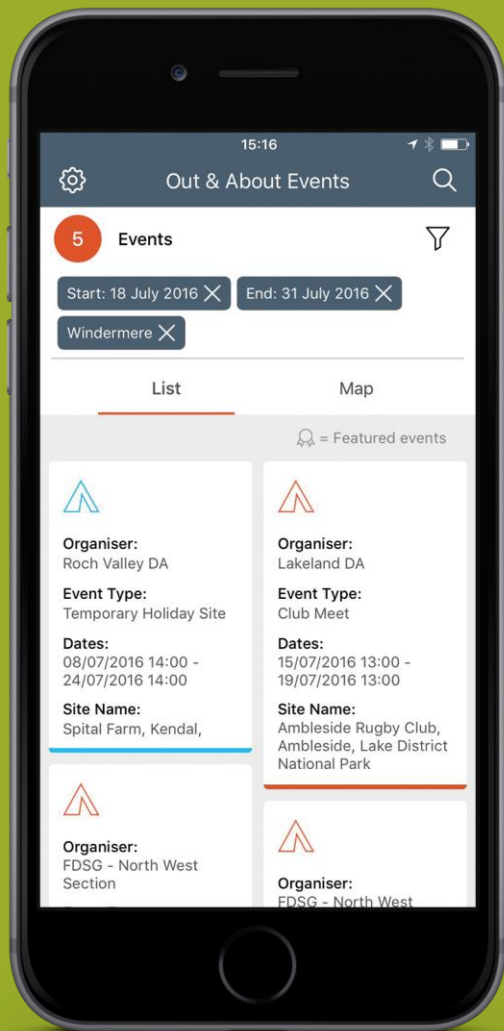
15:16

Out & About Events

5 Events

Start: 18 July 2016 ✕ End: 31 July 2016 ✕ Windermere ✕

List

Map

= Featured events

Organiser:
Roch Valley DA
Event Type:
Temporary Holiday Site
Dates:
08/07/2016 14:00 - 24/07/2016 14:00
Site Name:
Spital Farm, Kendal,

Organiser:
FDSG - North West Section

Organiser:
Lakeland DA
Event Type:
Club Meet
Dates:
15/07/2016 13:00 - 19/07/2016 13:00
Site Name:
Ambleside Rugby Club, Ambleside, Lake District National Park

Organiser:
FDSG - North West